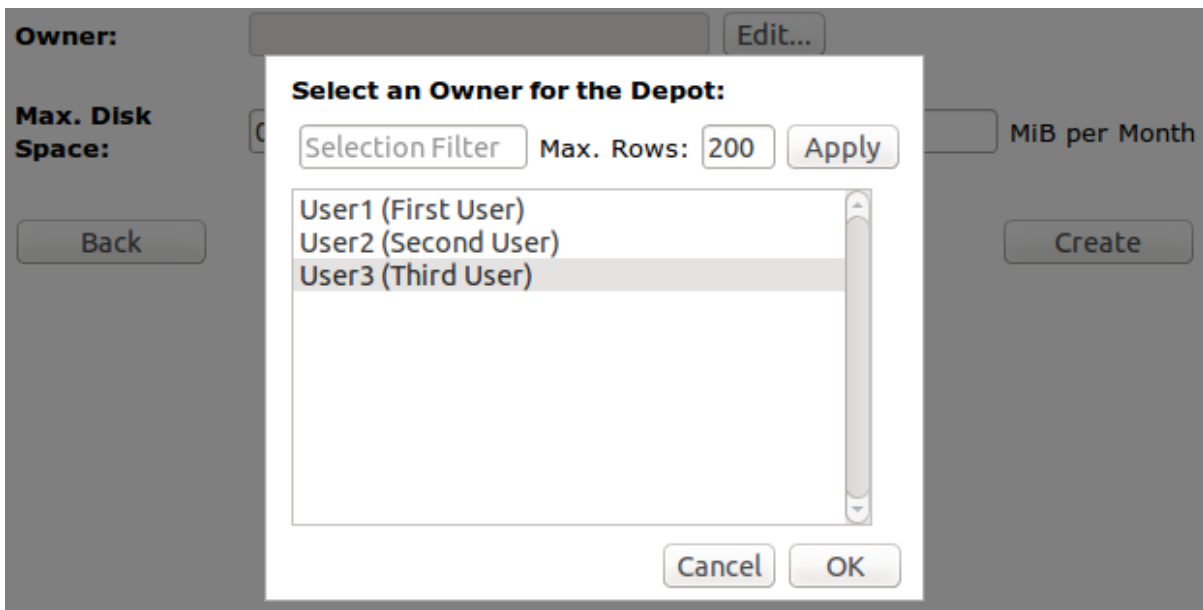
Owner:

Edit...

Max. Disk Space:

MiB per Month

Back

Create

Select an Owner for the Depot:

Selection Filter

Max. Rows: 200

Apply

User1 (First User)
User2 (Second User)
User3 (Third User)

Cancel

OK